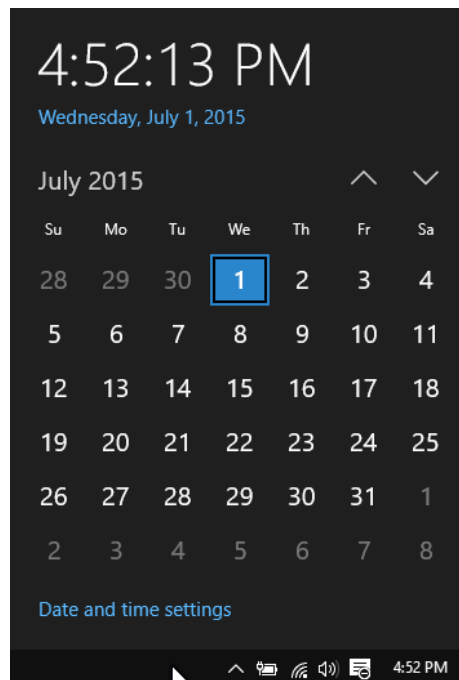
4:52:13 PM

Wednesday, July 1, 2015

July 2015

| Su | Mo | Tu | We | Th | Fr | Sa |
|---|---|---|---|---|---|---|
| 28 | 29 | 30 | 1 | 2 | 3 | 4 |
| 5 | 6 | 7 | 8 | 9 | 10 | 11 |
| 12 | 13 | 14 | 15 | 16 | 17 | 18 |
| 19 | 20 | 21 | 22 | 23 | 24 | 25 |
| 26 | 27 | 28 | 29 | 30 | 31 | 1 |
| 2 | 3 | 4 | 5 | 6 | 7 | 8 |

Date and time settings

4:52 PM